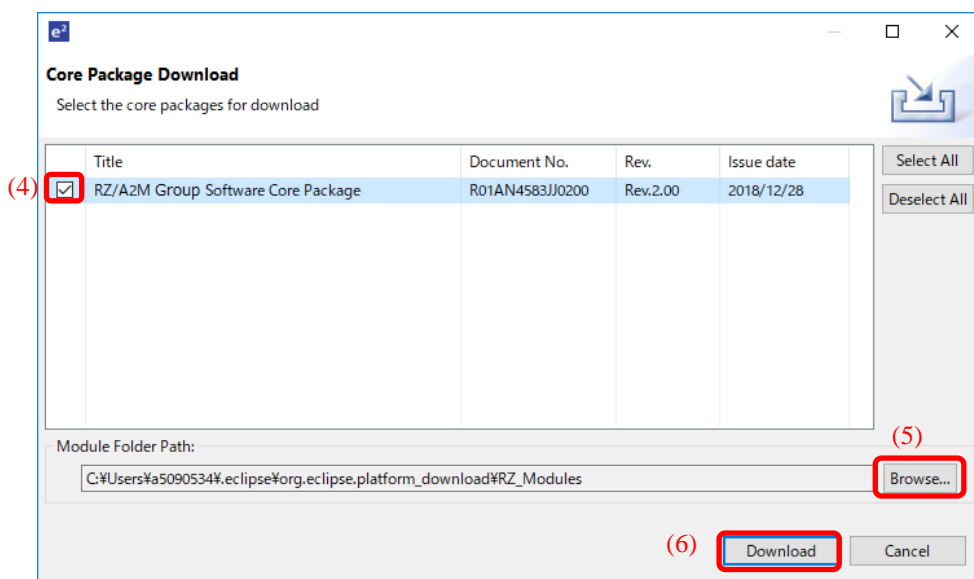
$e^2$

Core Package Download

Select the core packages for download

| | Title | Document No. | Rev. | Issue date |
|---|---|---|---|---|
| (4) ☑ | RZ/A2M Group Software Core Package | R01AN4583JJ0200 | Rev.2.00 | 2018/12/28 |

Select All

Deselect All

Module Folder Path:

(5)

C:¥Users¥a5090534¥.eclipse¥org.eclipse.platform_download¥RZ_Modules

Browse...

(6)

Download

Cancel